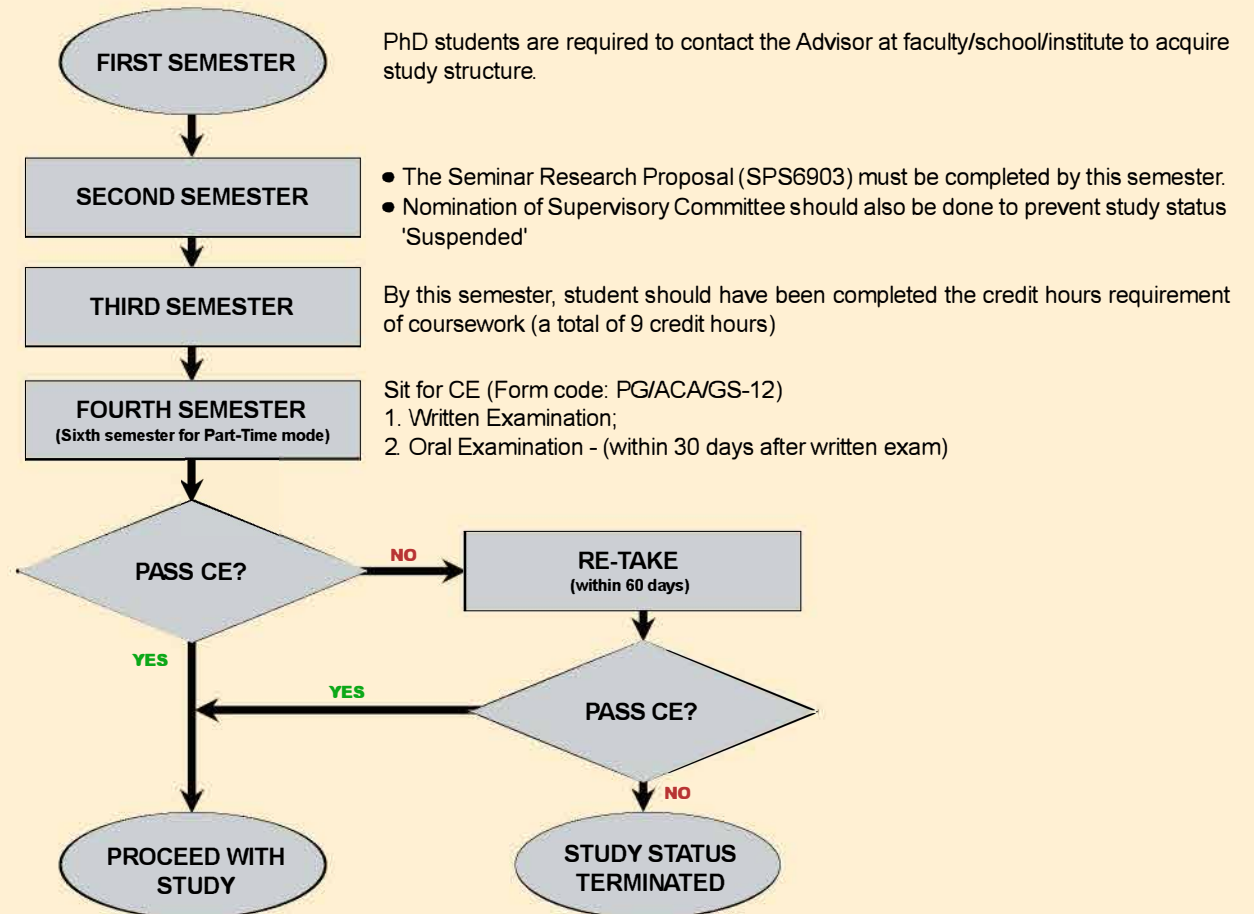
FIRST SEMESTER

PhD students are required to contact the Advisor at faculty/school/institute to acquire study structure.

SECOND SEMESTER

• The Seminar Research Proposal (SPS6903) must be completed by this semester.
• Nomination of Supervisory Committee should also be done to prevent study status 'Suspended'

THIRD SEMESTER

By this semester, student should have been completed the credit hours requirement of coursework (a total of 9 credit hours)

FOURTH SEMESTER
(Sixth semester for Part-Time mode)

Sit for CE (Form code: PG/ACA/GS-12)
1. Written Examination;
2. Oral Examination - (within 30 days after written exam)

PASS CE?

NO

RE-TAKE
(within 60 days)

YES

YES

PASS CE?

NO

PROCEED WITH STUDY

STUDY STATUS TERMINATED